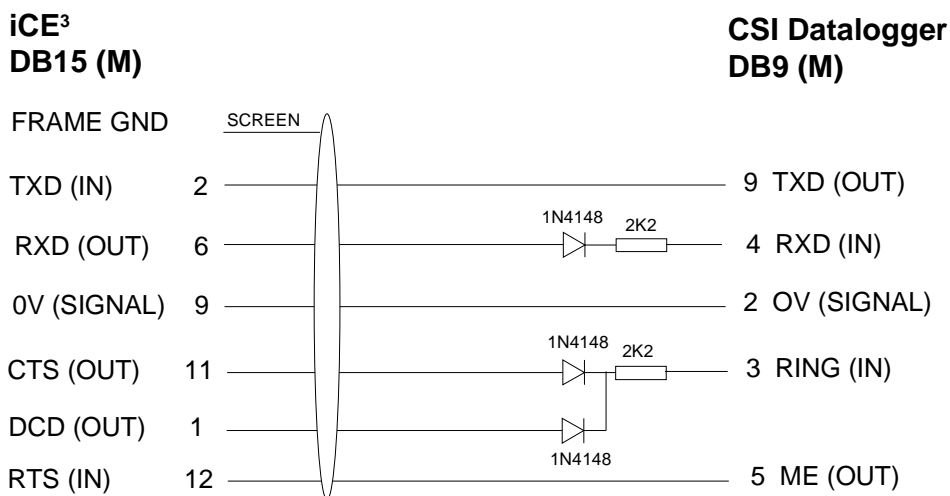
iCE$^3$
DB15 (M)

CSI Datalogger
DB9 (M)

FRAME GND
SCREEN

TXD (IN) 2
9 TXD (OUT)

1N4148
2K2

RXD (OUT) 6
4 RXD (IN)

0V (SIGNAL) 9
2 OV (SIGNAL)

1N4148
2K2

CTS (OUT) 11
3 RING (IN)

DCD (OUT) 1

1N4148

RTS (IN) 12
5 ME (OUT)